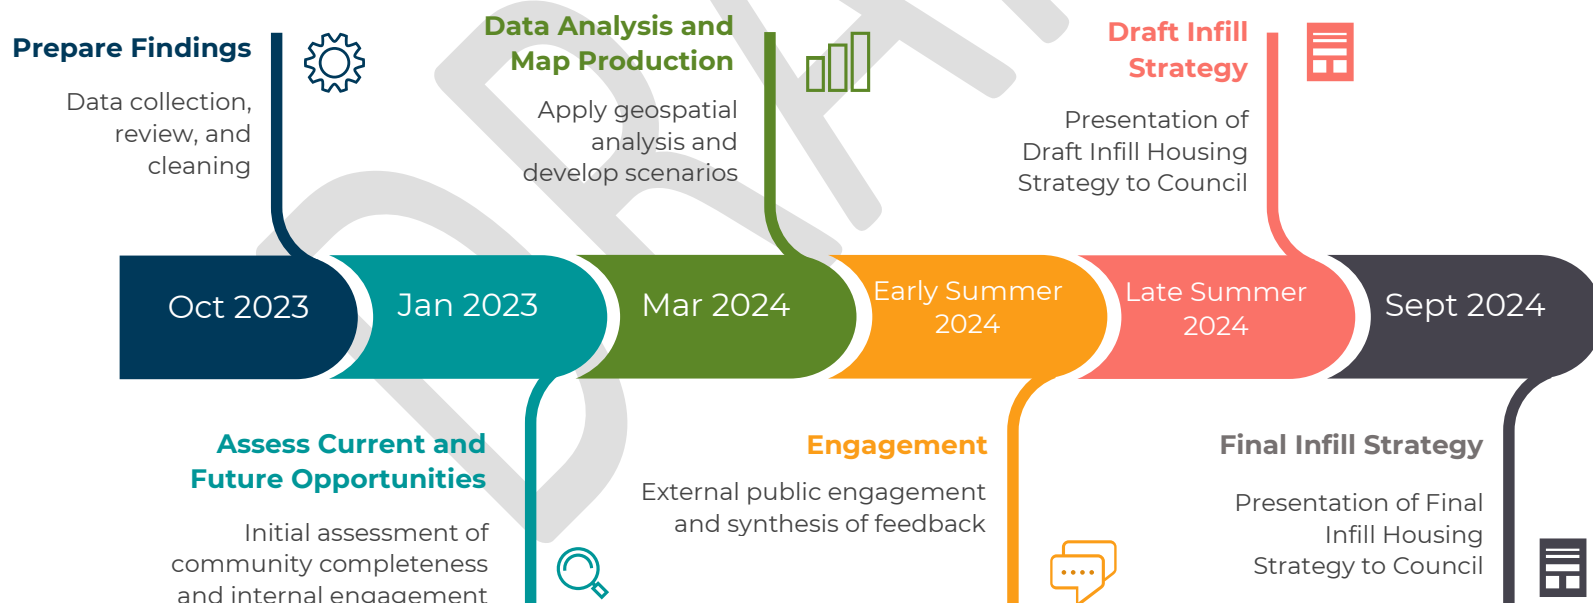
Prepare Findings

Data collection, review, and cleaning

Data Analysis and Map Production

Apply geospatial analysis and develop scenarios

Draft Infill Strategy

Presentation of Draft Infill Housing Strategy to Council

Oct 2023

Jan 2023

Mar 2024

Early Summer 2024

Late Summer 2024

Sept 2024

Assess Current and Future Opportunities

Initial assessment of community completeness and internal engagement

Engagement

External public engagement and synthesis of feedback

Final Infill Strategy

Presentation of Final Infill Housing Strategy to Council

DRAFT